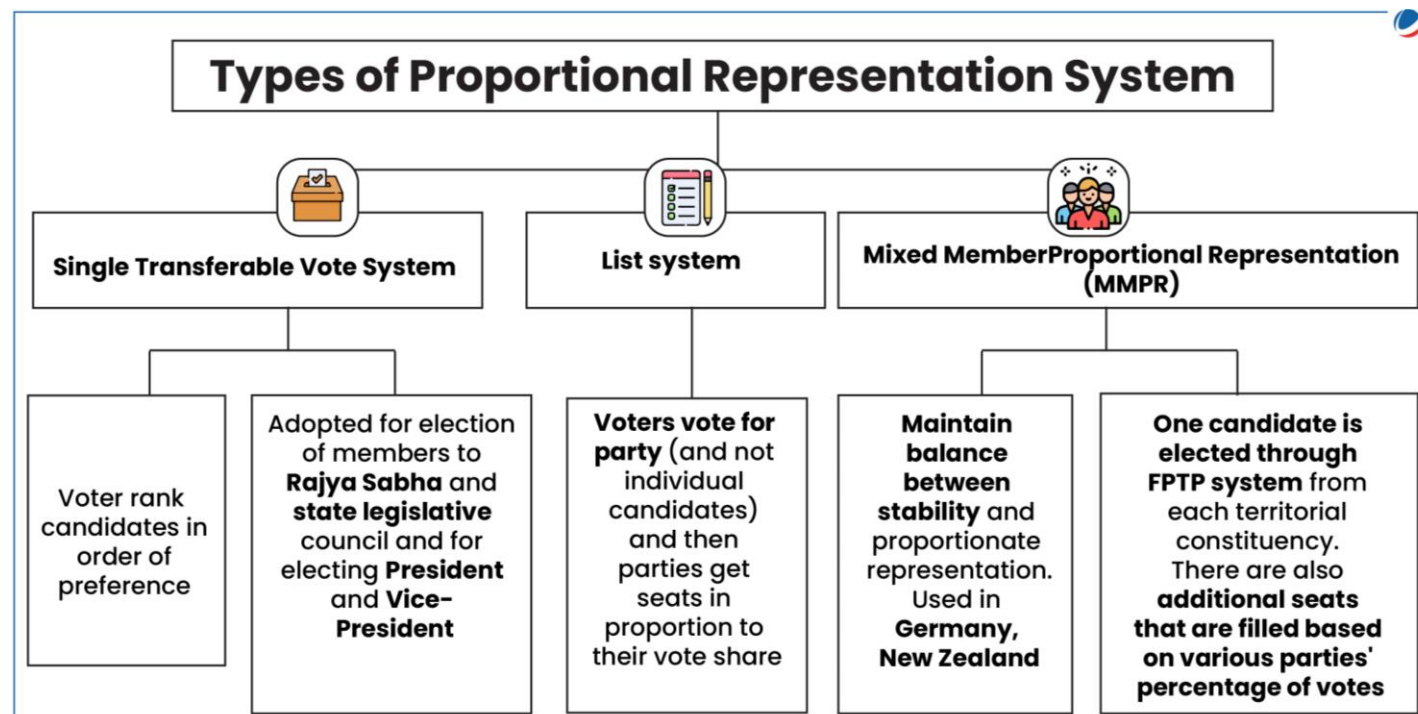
Types of Proportional Representation System

Single Transferable Vote System

Voter rank candidates in order of preference

Adopted for election of members to Rajya Sabha and state legislative council and for electing President and Vice-President

List system

Voters vote for party (and not individual candidates) and then parties get seats in proportion to their vote share

Mixed MemberProportional Representation (MMPR)

Maintain balance between stability and proportionate representation. Used in Germany, New Zealand

One candidate is elected through FPTP system from each territorial constituency. There are also additional seats that are filled based on various parties' percentage of votes